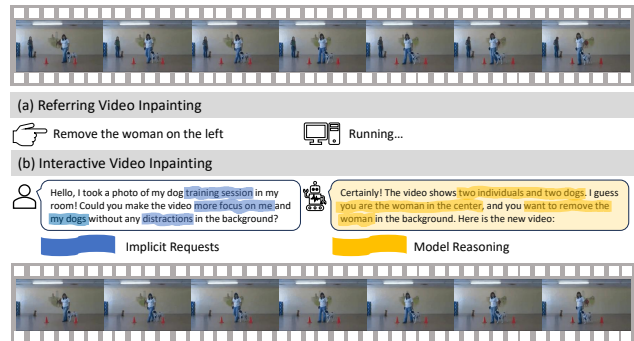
(a) Referring Video Inpainting

Remove the woman on the left

Running...

(b) Interactive Video Inpainting

Hello, I took a photo of my dog training session in my room! Could you make the video more focus on me and my dogs without any distractions in the background?

Certainly! The video shows two individuals and two dogs. I guess you are the woman in the center, and you want to remove the woman in the background. Here is the new video:

Implicit Requests

Model Reasoning